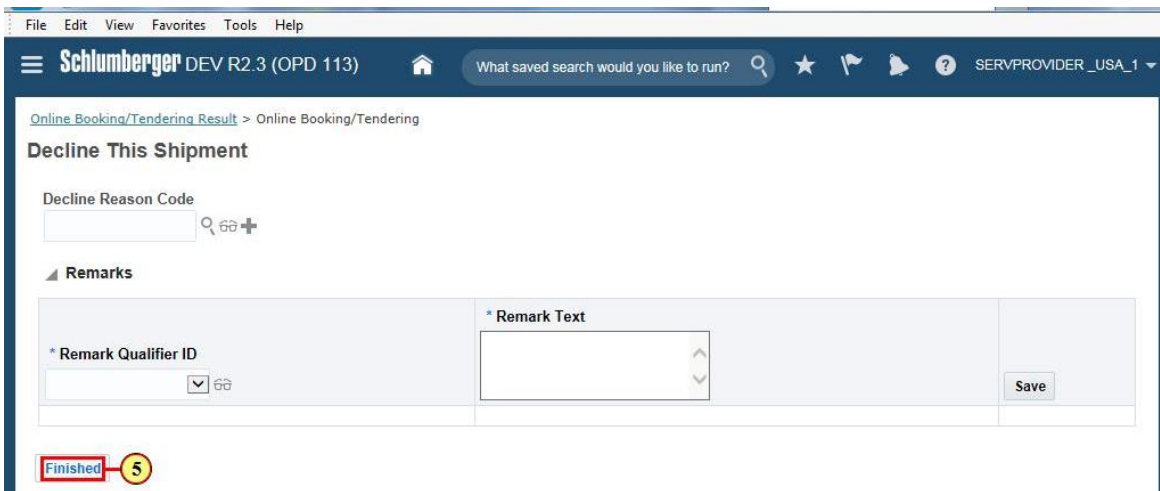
File Edit View Favorites Tools Help

Schlumberger DEV R2.3 (OPD 113)

What saved search would you like to run?

SERVPROVIDER _USA_1

Online Booking/Tendering Result > Online Booking/Tendering

Decline This Shipment

Decline Reason Code

Remarks

| * Remark Qualifier ID | * Remark Text | Save |
|---|---|---|
| | | |

Finished

5